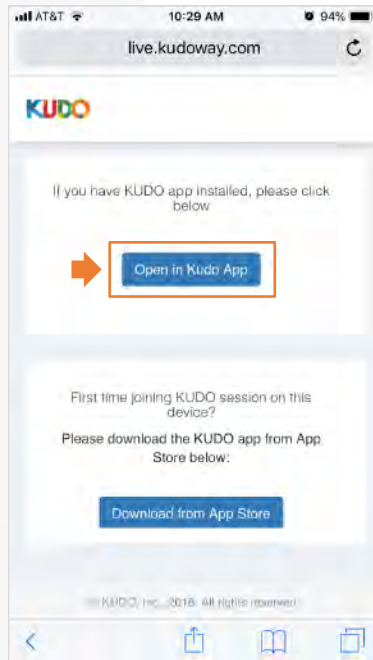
AT&T 10:29 AM 94%

live.kudoway.com

KUDO

If you have KUDO app installed, please click below

Open in Kudo App

First time joining KUDO session on this device?

Please download the KUDO app from App Store below:

Download from App Store

© KUDO, Inc., 2018. All rights reserved.